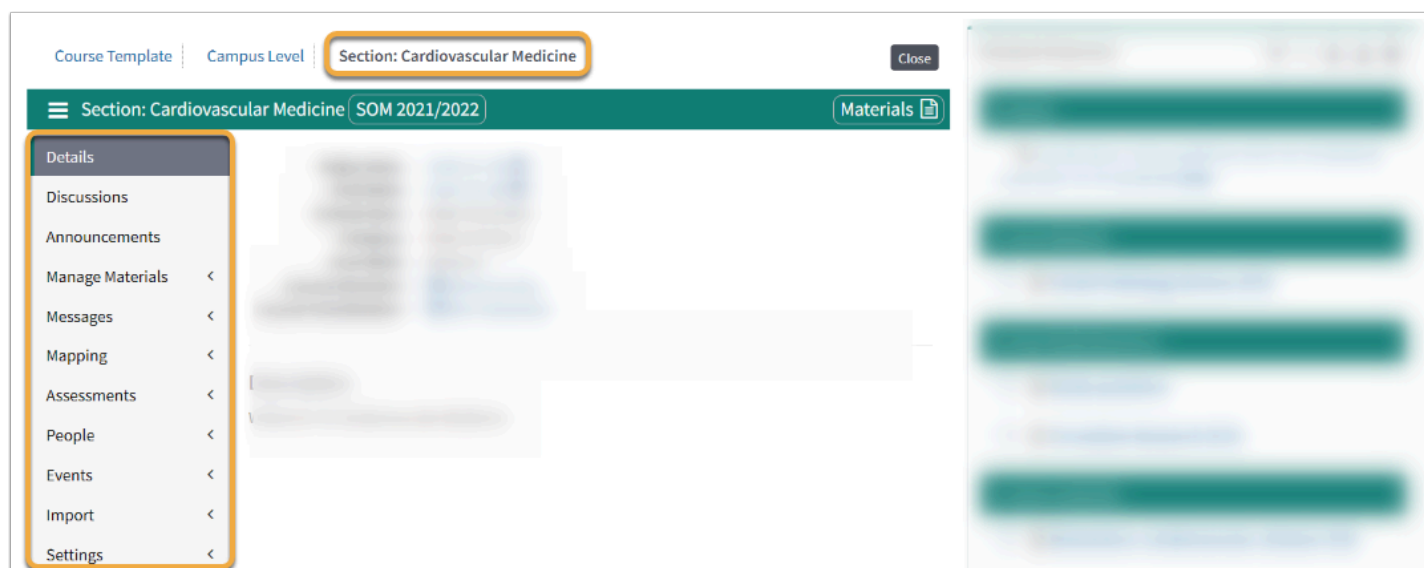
Course Template | Campus Level | Section: Cardiovascular Medicine

Close

Section: Cardiovascular Medicine SOM 2021/2022

Materials

Details
Discussions
Announcements
Manage Materials
Messages
Mapping
Assessments
People
Events
Import
Settings